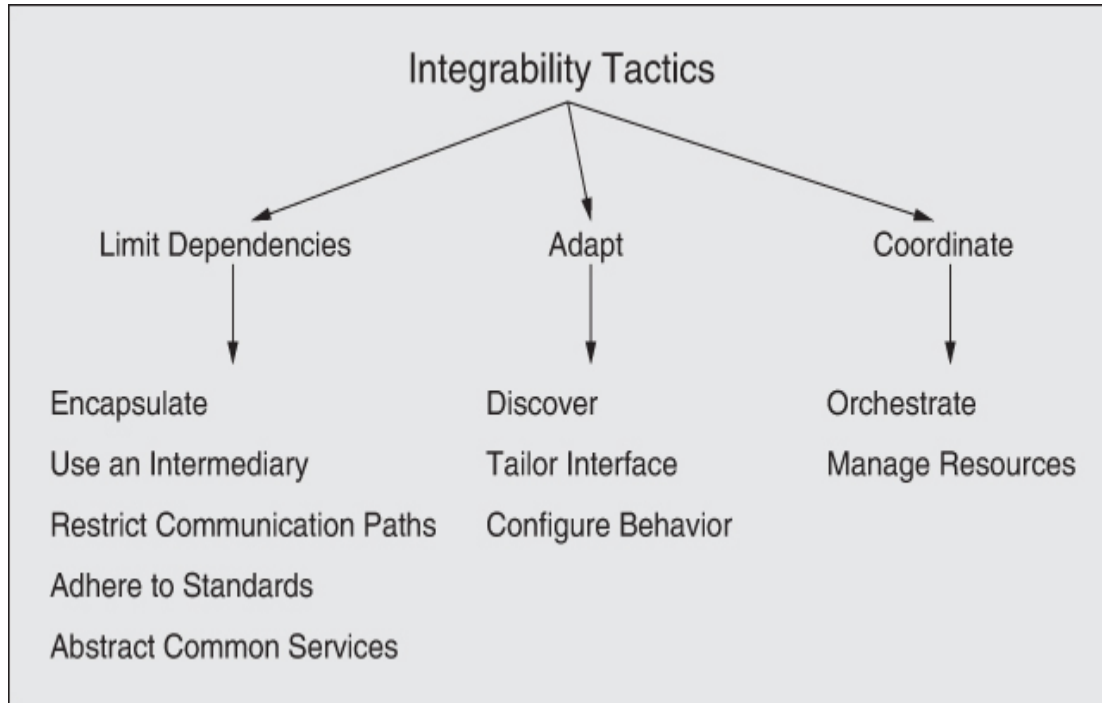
Integrability Tactics

Limit Dependencies

Encapsulate

Use an Intermediary

Restrict Communication Paths

Adhere to Standards

Abstract Common Services

Adapt

Discover

Tailor Interface

Configure Behavior

Coordinate

Orchestrate

Manage Resources